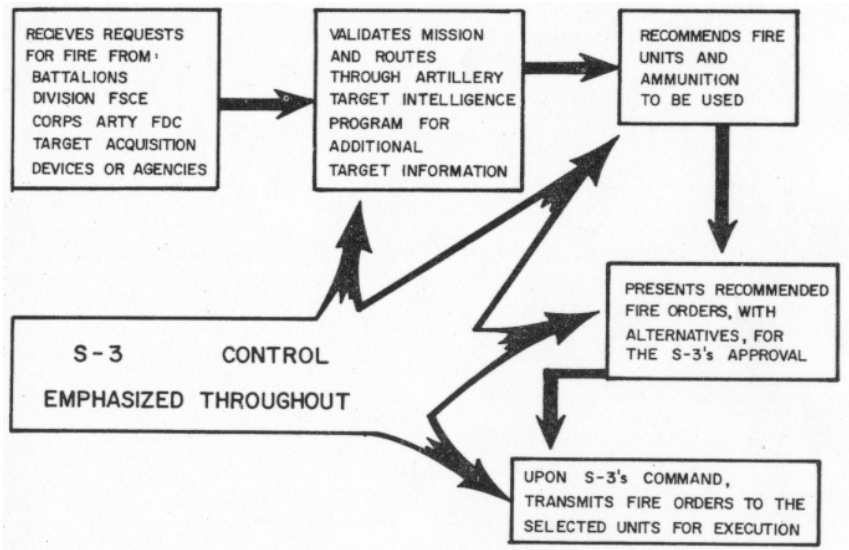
RECIEVES REQUESTS FOR FIRE FROM:
BATTALIONS
DIVISION FSCE
CORPS ARTY FDC
TARGET ACQUISITION DEVICES OR AGENCIES

VALIDATES MISSION AND ROUTES THROUGH ARTILLERY TARGET INTELLIGENCE PROGRAM FOR ADDITIONAL TARGET INFORMATION

RECOMMENDS FIRE UNITS AND AMMUNITION TO BE USED

PRESENTS RECOMMENDED FIRE ORDERS, WITH ALTERNATIVES, FOR THE S-3's APPROVAL

S-3 CONTROL EMPHASIZED THROUGHOUT

UPON S-3's COMMAND, TRANSMITS FIRE ORDERS TO THE SELECTED UNITS FOR EXECUTION